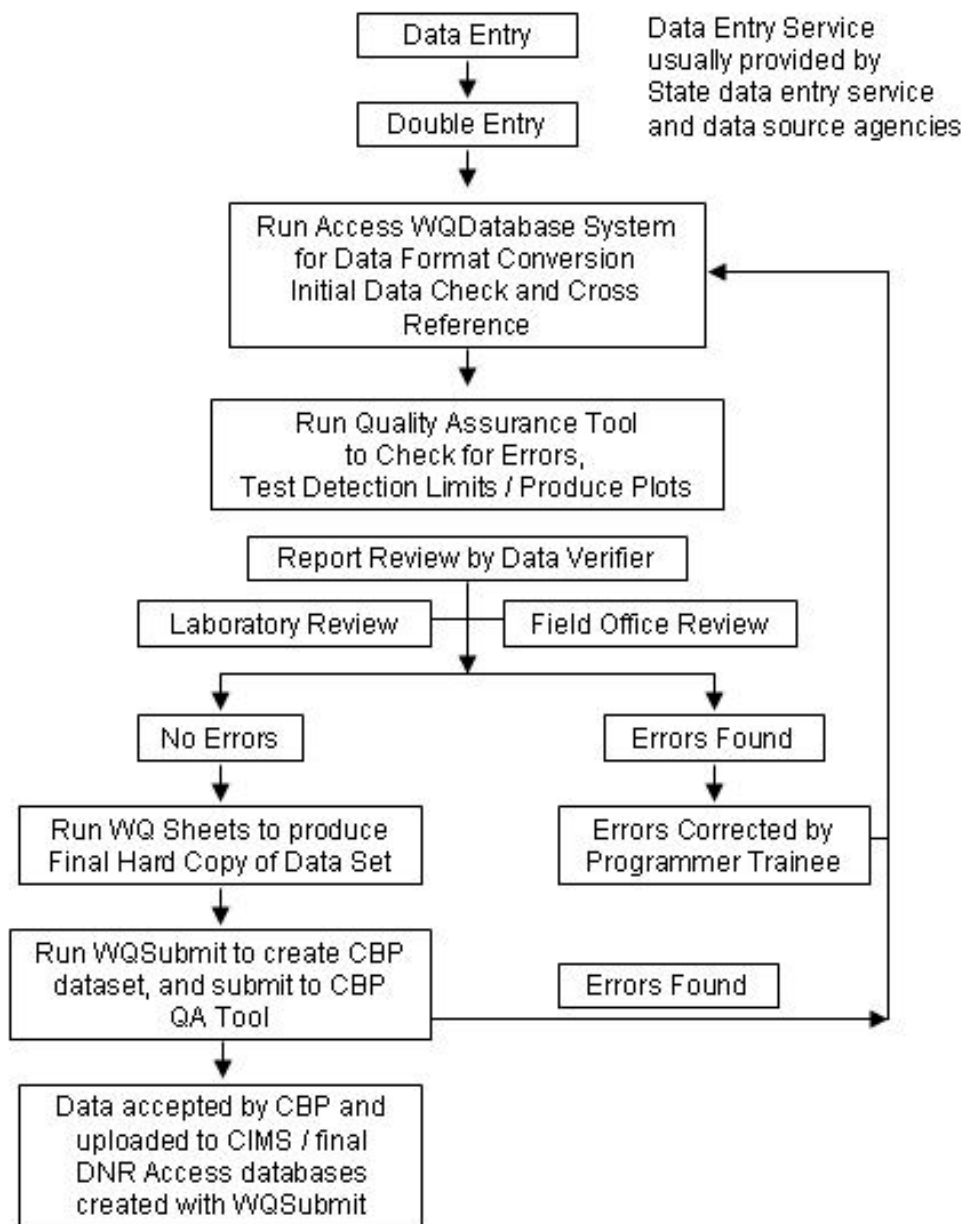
Data Entry

Data Entry Service usually provided by State data entry service and data source agencies

Double Entry

Run Access WQDatabase System for Data Format Conversion Initial Data Check and Cross Reference

Run Quality Assurance Tool to Check for Errors, Test Detection Limits / Produce Plots

Report Review by Data Verifier

Laboratory Review

Field Office Review

No Errors

Errors Found

Run WQ Sheets to produce Final Hard Copy of Data Set

Errors Corrected by Programmer Trainee

Run WQSubmit to create CBP dataset, and submit to CBP QA Tool

Errors Found

Data accepted by CBP and uploaded to CIMS / final DNR Access databases created with WQSubmit